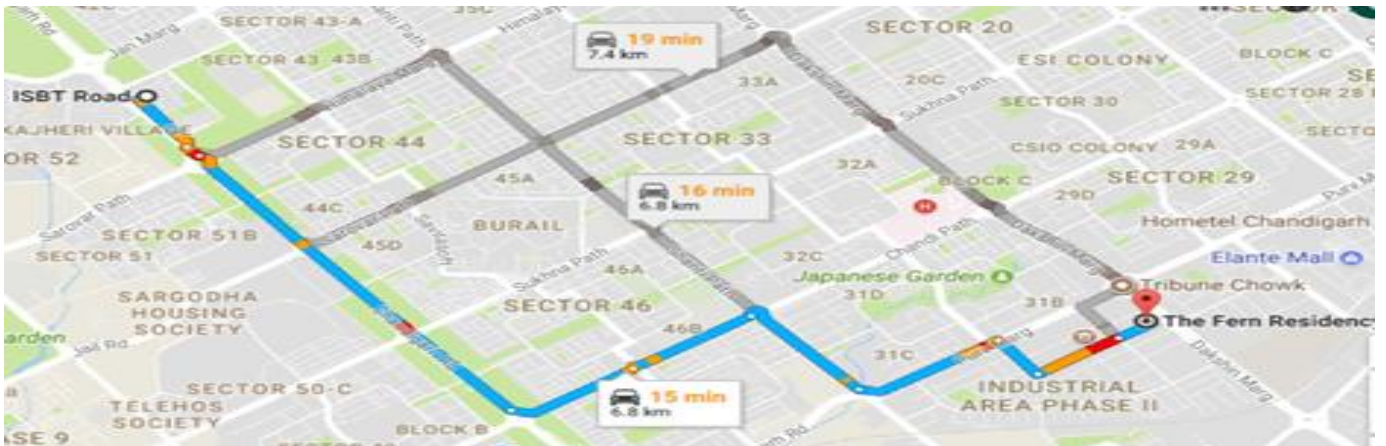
SECTOR 43-A
SECTOR 43 43B
ISBT Road
KAJHERI VILLAGE
OR 52
SECTOR 44
19 min
7.4 km
33A
SECTOR 20
20C
ESI COLONY
BLOCK C
SECTOR 30
SECTOR 28
SECTOR 33
32A
CSIO COLONY 29A
SECTOR 29
BLOCK C
29D
Hometel Chandigarh
16 min
6.8 km
45A
44C
SECTOR 51B
SECTOR 51
BURAIL
45D
Sukhna Path
46A
32C
Chandi Path
Japanese Garden
Elante Mall
Tribune Chowk
31D
31B
The Fern Residency
SARGODHA HOUSING SOCIETY
arden
Jail Rd
SECTOR 46
46B
31C
INDUSTRIAL AREA PHASE II
Dakshin Marg
SECTOR 50-C
TELEHOS SOCIETY
15 min
6.8 km
BLOCK B
SE 9